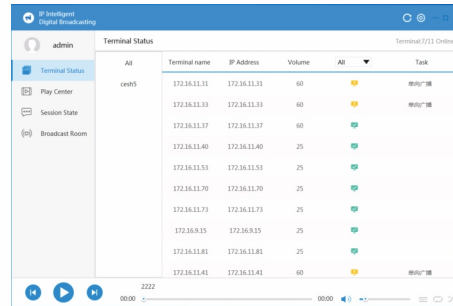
IP Intelligent
Digital Broadcasting

admin

Terminal Status
Play Center
Session State
Broadcast Room

Terminal Status
Terminal:7/11 Online

All
cesh5

| Terminal name | IP Address | Volume | All | Task |
|---|---|---|---|---|
| 172.16.11.31 | 172.16.11.31 | 60 | | 单向广播 |
| 172.16.11.33 | 172.16.11.33 | 60 | | 单向广播 |
| 172.16.11.37 | 172.16.11.37 | 60 | | |
| 172.16.11.40 | 172.16.11.40 | 25 | | |
| 172.16.11.53 | 172.16.11.53 | 25 | | |
| 172.16.11.70 | 172.16.11.70 | 25 | | |
| 172.16.11.73 | 172.16.11.73 | 25 | | |
| 172.16.9.15 | 172.16.9.15 | 25 | | |
| 172.16.11.81 | 172.16.11.81 | 25 | | |
| 172.16.11.41 | 172.16.11.41 | 60 | | 单向广播 |

2222
00:00
00:00